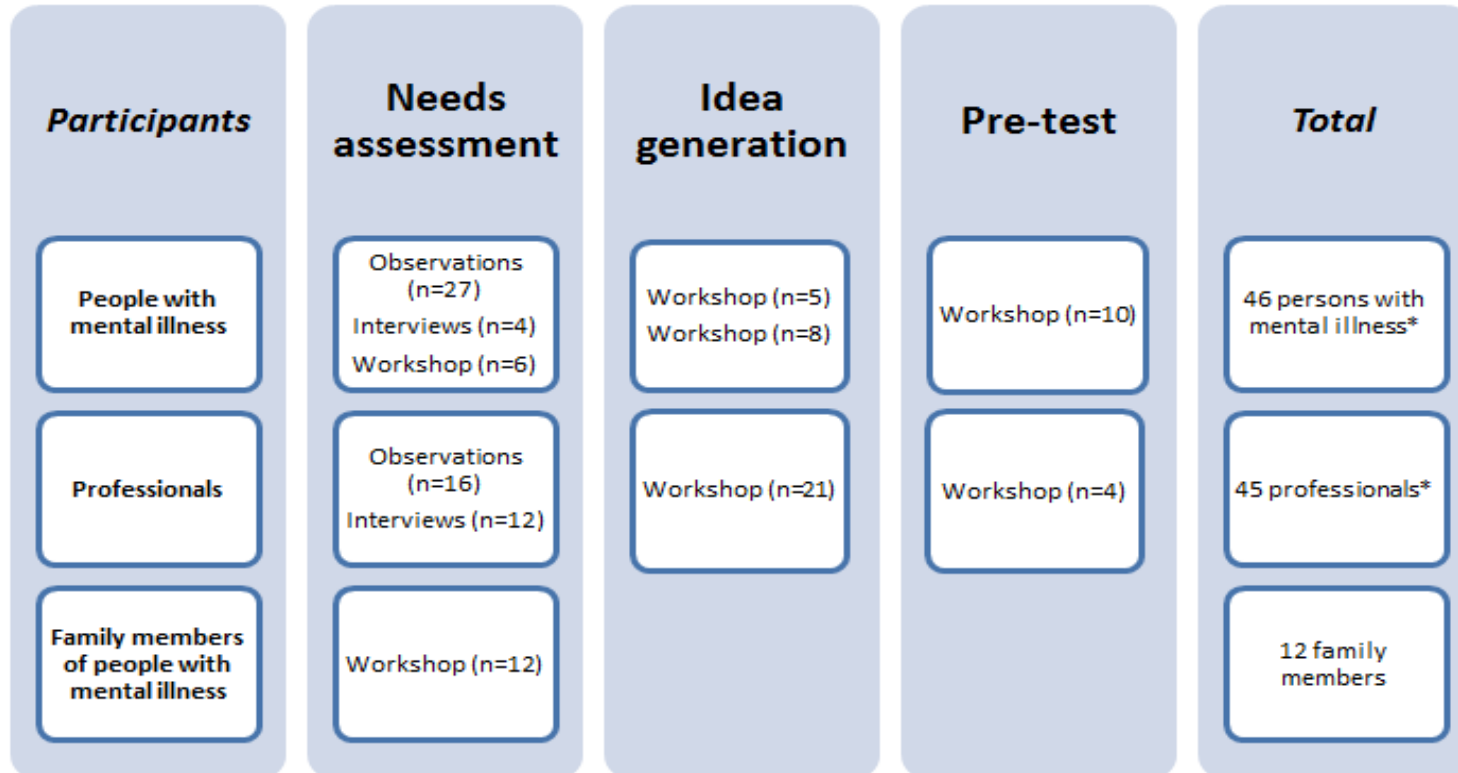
| *Participants* | Needs assessment | Idea generation | Pre-test | *Total* |
|---|---|---|---|---|
| People with mental illness | Observations (n=27) Interviews (n=4) Workshop (n=6) | Workshop (n=5) Workshop (n=8) | Workshop (n=10) | 46 persons with mental illness* |
| Professionals | Observations (n=16) Interviews (n=12) | Workshop (n=21) | Workshop (n=4) | 45 professionals* |
| Family members of people with mental illness | Workshop (n=12) | | | 12 family members |